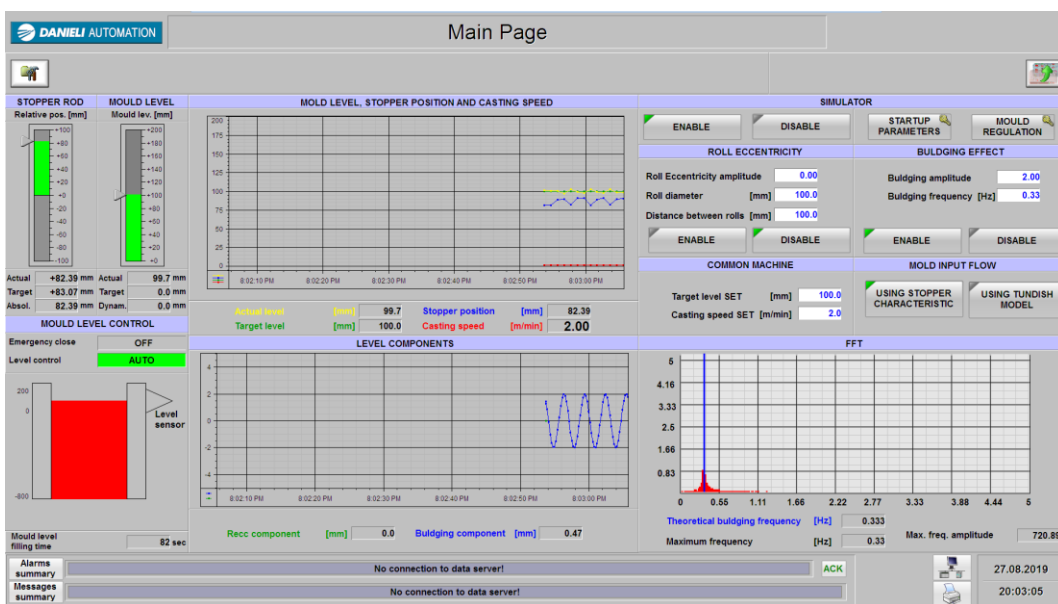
DANIELI AUTOMATION

Main Page

STOPPER ROD
Relative pos. [mm]
+100
+80
+60
+40
+20
+0
-20
-40
-60
-80
-100

MOULD LEVEL
Mould lev. [mm]
+200
+180
+160
+140
+120
+100
+80
+60
+40
+20
+0

| | | | |
|---|---|---|---|
| Actual | +82.39 mm | Actual | 99.7 mm |
| Target | +83.07 mm | Target | 0.0 mm |
| Absol. | 82.39 mm | Dynam. | 0.0 mm |

MOULD LEVEL CONTROL
Emergency close OFF
Level control AUTO

200
0
-800
Level sensor

Mould level filling time 82 sec

MOLD LEVEL, STOPPER POSITION AND CASTING SPEED
200
175
150
125
100
75
50
25
0
8:02:10 PM 8:02:20 PM 8:02:30 PM 8:02:40 PM 8:02:50 PM 8:03:00 PM

Actual level [mm] 99.7 Stopper position [mm] 82.39
Target level [mm] 100.0 Casting speed [m/min] 2.00

LEVEL COMPONENTS
4
2
0
-2
-4
8:02:10 PM 8:02:20 PM 8:02:30 PM 8:02:40 PM 8:02:50 PM 8:03:00 PM

Recc component [mm] 0.0 Bulding component [mm] 0.47

SIMULATOR
ENABLE DISABLE STARTUP PARAMETERS MOULD REGULATION

ROLL ECCENTRICITY
Roll Eccentricity amplitude 0.00
Roll diameter [mm] 100.0
Distance between rolls [mm] 100.0
ENABLE DISABLE

BULDGING EFFECT
Buldging amplitude 2.00
Buldging frequency [Hz] 0.33
ENABLE DISABLE

COMMON MACHINE
Target level SET [mm] 100.0
Casting speed SET [m/min] 2.0

MOLD INPUT FLOW
USING STOPPER CHARACTERISTIC
USING TUNDISH MODEL

FFT
5
4.16
3.33
2.5
1.66
0.83
0 0.55 1.11 1.66 2.22 2.77 3.33 3.88 4.44 5

Theoretical buldging frequency [Hz] 0.333
Maximum frequency [Hz] 0.33
Max. freq. amplitude 720.89

Alarms summary No connection to data server! ACK
Messages summary No connection to data server!

27.08.2019
20:03:05